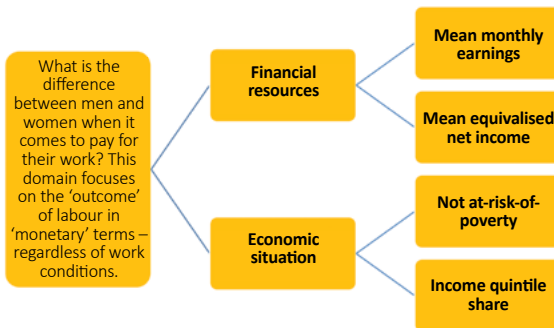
What is the difference between men and women when it comes to pay for their work? This domain focuses on the 'outcome' of labour in 'monetary' terms – regardless of work conditions.

Financial resources

Mean monthly earnings

Mean equivalised net income

Economic situation

Not at-risk-of-poverty

Income quintile share